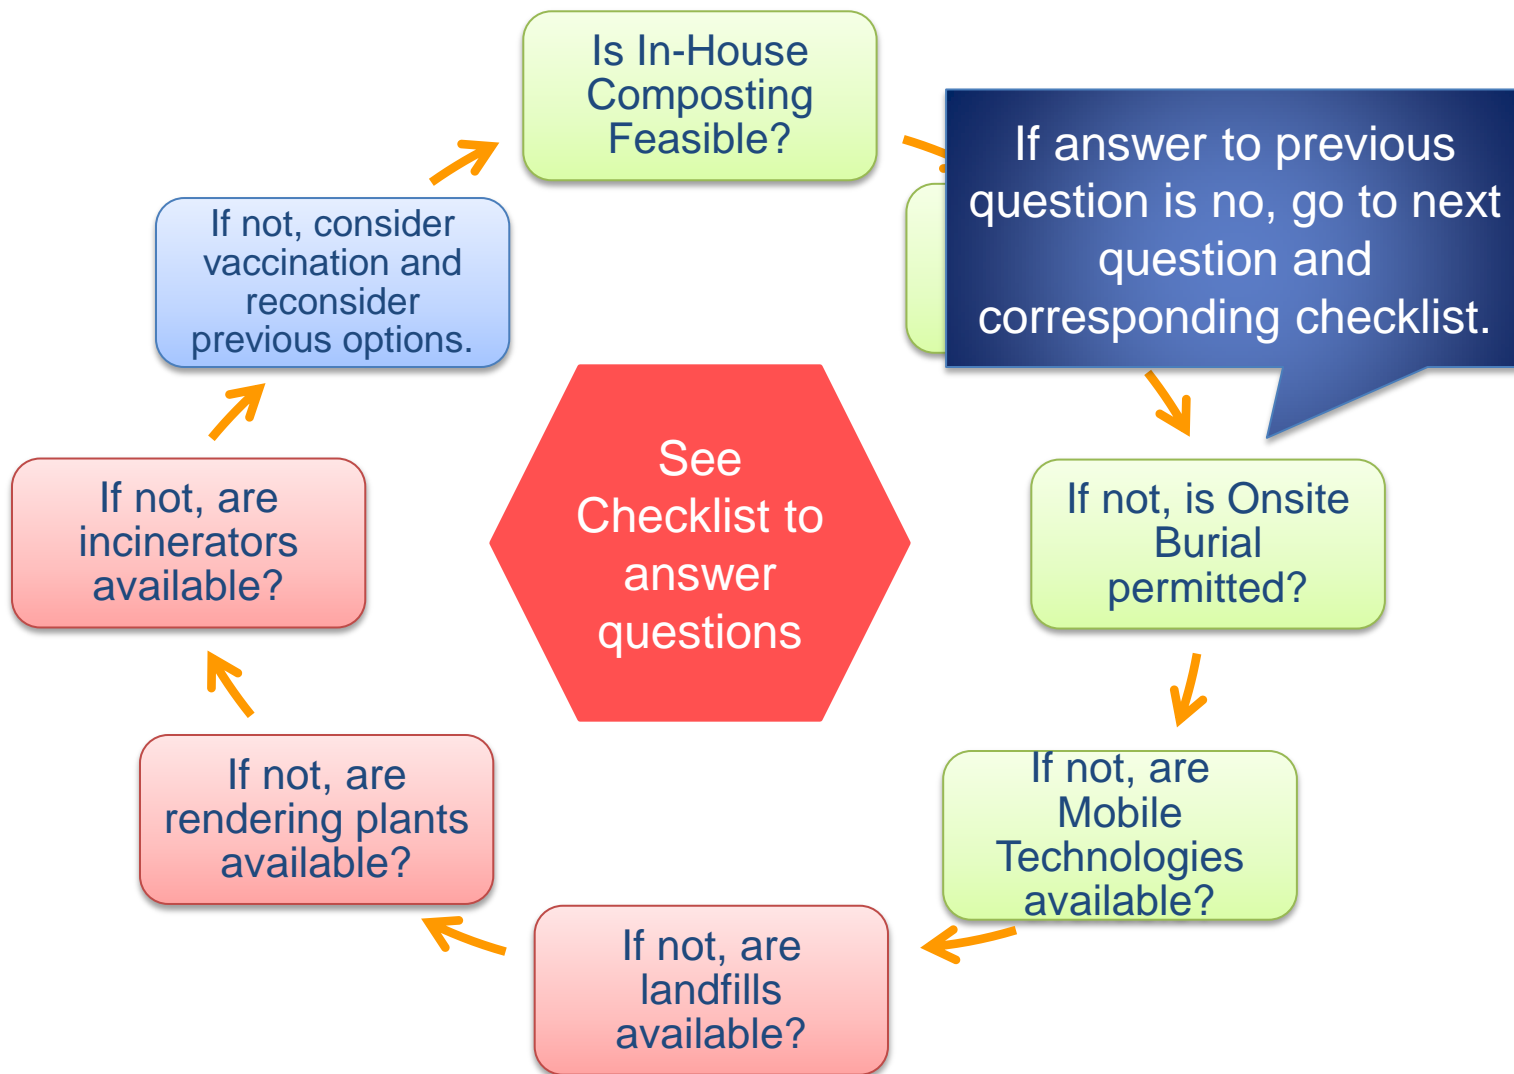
Is In-House Composting Feasible?

If answer to previous question is no, go to next question and corresponding checklist.

If not, is Onsite Burial permitted?

If not, are Mobile Technologies available?

If not, are landfills available?

If not, are rendering plants available?

If not, are incinerators available?

If not, consider vaccination and reconsider previous options.

See Checklist to answer questions